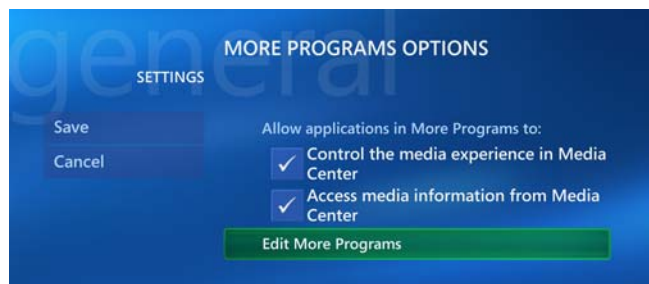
general

MORE PROGRAMS OPTIONS

SETTINGS

Save

Cancel

Allow applications in More Programs to:

Control the media experience in Media Center

Access media information from Media Center

Edit More Programs